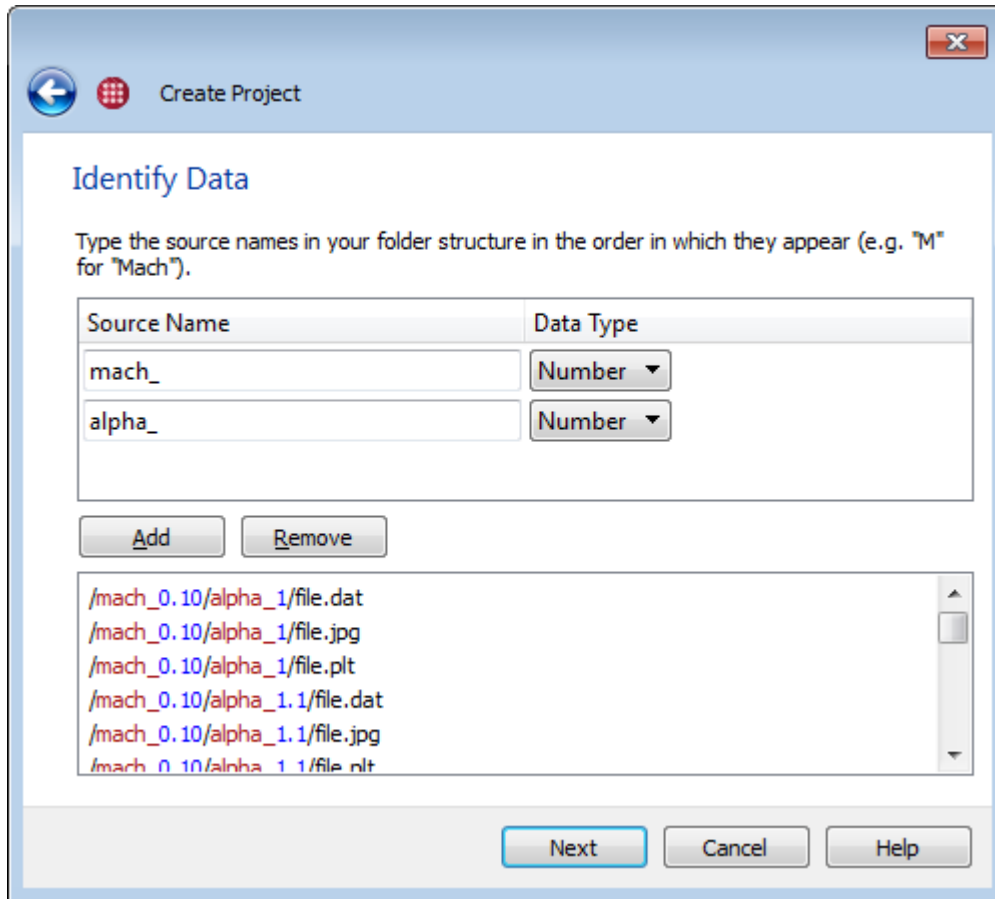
Create Project

Identify Data

Type the source names in your folder structure in the order in which they appear (e.g. "M" for "Mach").

| Source Name | Data Type |
|---|---|
| mach_ | Number |
| alpha_ | Number |

Add  Remove

/mach_0.10/alpha_1/file.dat
/mach_0.10/alpha_1/file.jpg
/mach_0.10/alpha_1/file.plt
/mach_0.10/alpha_1.1/file.dat
/mach_0.10/alpha_1.1/file.jpg
/mach_0.10/alpha_1.1/file.plt

Next  Cancel  Help